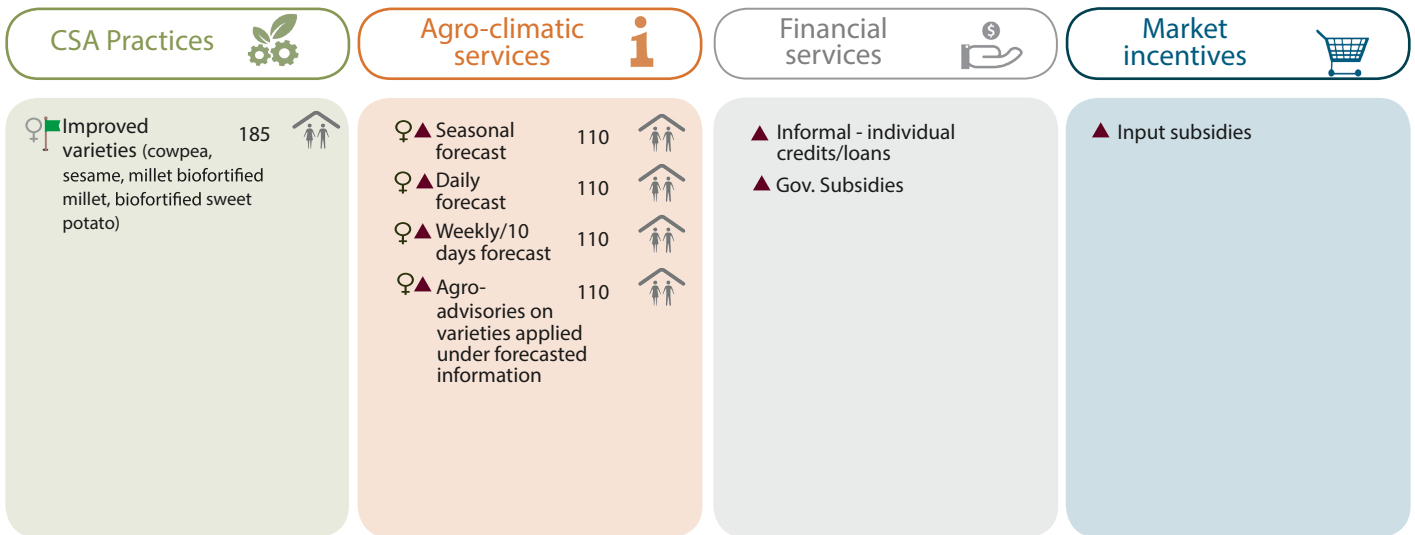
CSA Practices

Agro-climatic services

Financial services

Market incentives

Improved varieties (cowpea, sesame, millet biofortified millet, biofortified sweet potato) 185

Seasonal forecast 110

Daily forecast 110

Weekly/10 days forecast 110

Agro-advisories on varieties applied under forecasted information 110

Informal - individual credits/loans

Gov. Subsidies

Input subsidies